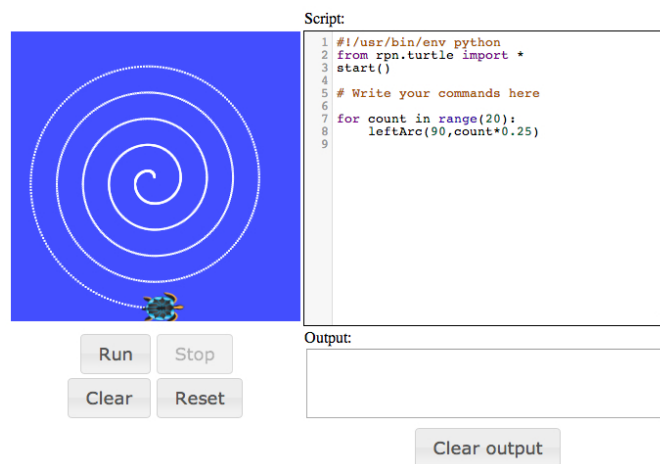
Script:

1 #!/usr/bin/env python
2 from rpn.turtle import *
3 start()
4
5 # Write your commands here
6
7 for count in range(20):
8     leftArc(90,count*0.25)
9

Run Stop
Clear Reset

Output:

Clear output